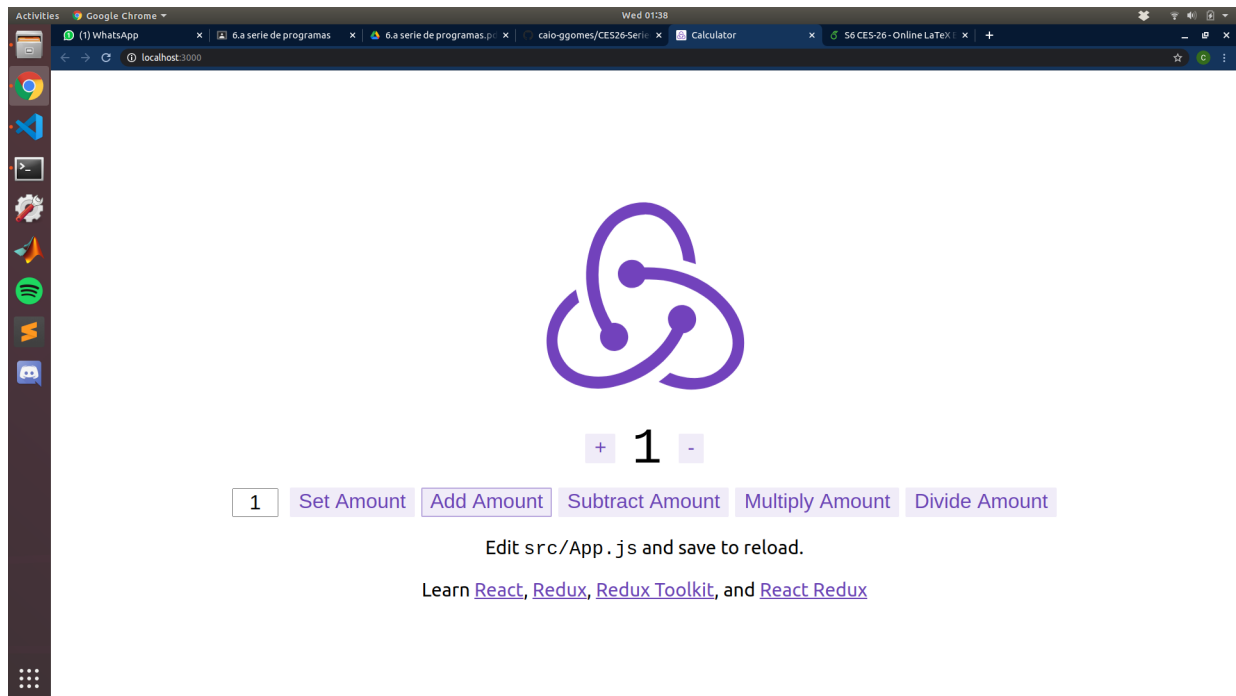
Activities Google Chrome ▾ Wed 01:38

(1) WhatsApp ×
6.a serie de programas ×
6.a serie de programas.p ×
caio-ggomes/CES26-Seri ×
Calculator ×
S6 CES-26 - Online LaTeX ×
+

localhost:3000

+ 1 -

1 Set Amount Add Amount Subtract Amount Multiply Amount Divide Amount

Edit src/App.js and save to reload.

Learn React, Redux, Redux Toolkit, and React Redux